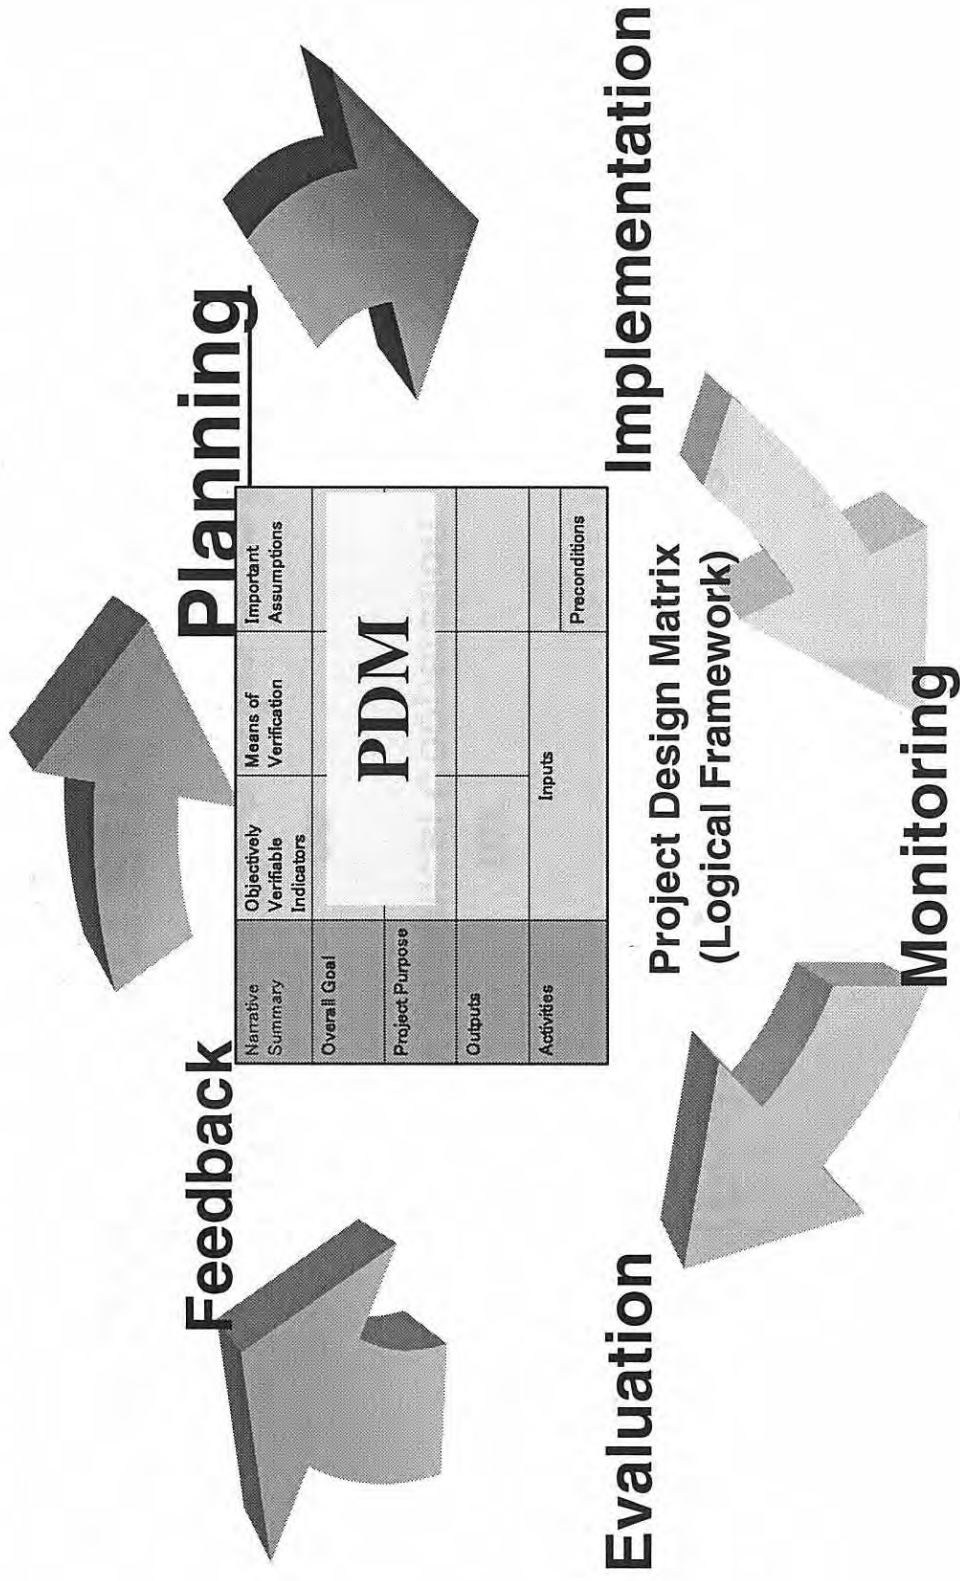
Feedback

Planning

| Narrative Summary | Objectively Verifiable Indicators | Means of Verification | Important Assumptions |
|---|---|---|---|
| Overall Goal | PDM | | |
| Project Purpose | | | |
| Outputs | | | |
| Activities | Inputs | | |
| | | | Preconditions |

Project Design Matrix (Logical Framework)

Implementation

Monitoring

Evaluation